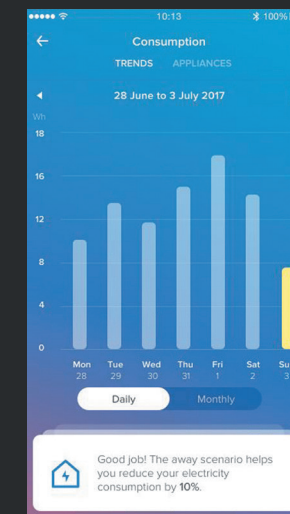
10:13 100%

Consumption

TRENDS APPLIANCES

28 June to 3 July 2017

Wh

18

16

12

8

4

0

Mon 28

Tue 29

Wed 30

Thu 31

Fri 1

Sat 2

Su 3

Daily

Monthly

Good job! The away scenario helps you reduce your electricity consumption by 10%.